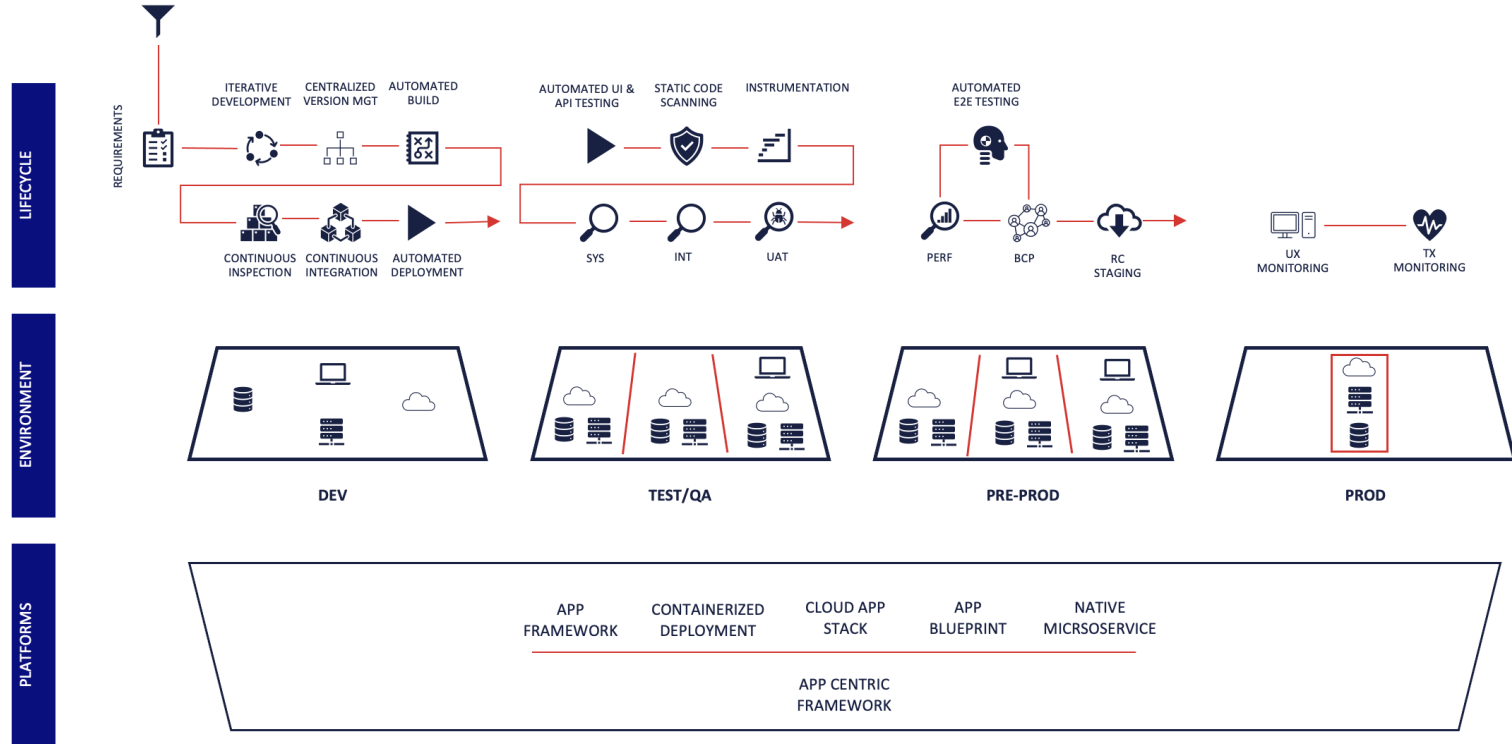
LIFECYCLE

REQUIREMENTS

ITERATIVE DEVELOPMENT

CENTRALIZED VERSION MGT

AUTOMATED BUILD

CONTINUOUS INSPECTION

CONTINUOUS INTEGRATION

AUTOMATED DEPLOYMENT

AUTOMATED UI & API TESTING

STATIC CODE SCANNING

INSTRUMENTATION

SYS

INT

UAT

AUTOMATED E2E TESTING

PERF

BCP

RC STAGING

UX MONITORING

TX MONITORING

ENVIRONMENT

DEV

TEST/QA

PRE-PROD

PROD

PLATFORMS

APP FRAMEWORK

CONTAINERIZED DEPLOYMENT

CLOUD APP STACK

APP BLUEPRINT

NATIVE MICRSOSERVICE

APP CENTRIC FRAMEWORK